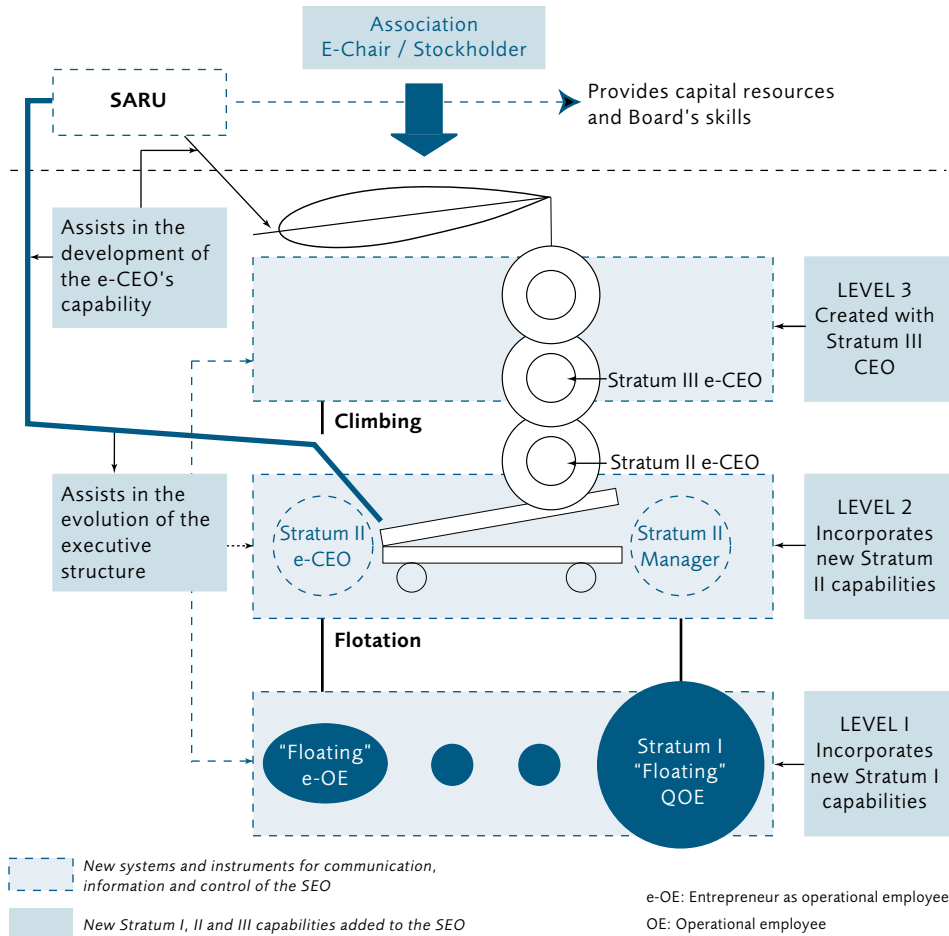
Association
E-Chair / Stockholder

SARU

Provides capital resources and Board's skills

Assists in the development of the e-CEO's capability

LEVEL 3
Created with Stratum III CEO

Stratum III e-CEO

Climbing

Stratum II e-CEO

Assists in the evolution of the executive structure

Stratum II
e-CEO

Stratum II
Manager

LEVEL 2
Incorporates new Stratum II capabilities

Flotation

"Floating"
e-OE

Stratum I
"Floating"
QOE

LEVEL I
Incorporates new Stratum I capabilities

New systems and instruments for communication, information and control of the SEO

New Stratum I, II and III capabilities added to the SEO

e-OE: Entrepreneur as operational employee

OE: Operational employee